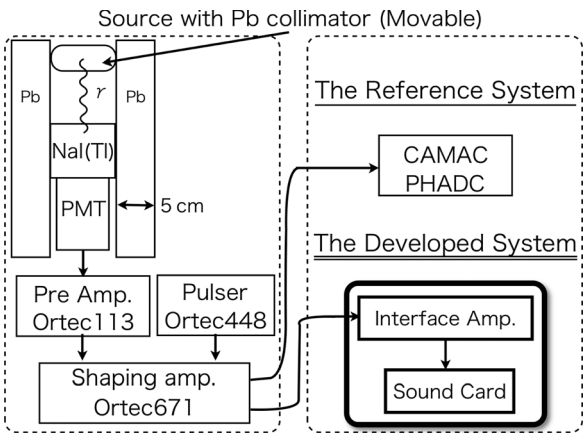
Source with Pb collimator (Movable)

Pb

$\gamma$

Pb

NaI(Tl)

PMT

5 cm

Pre Amp. Ortec113

Pulser Ortec448

Shaping amp. Ortec671

The Reference System

CAMAC PHADC

The Developed System

Interface Amp.

Sound Card